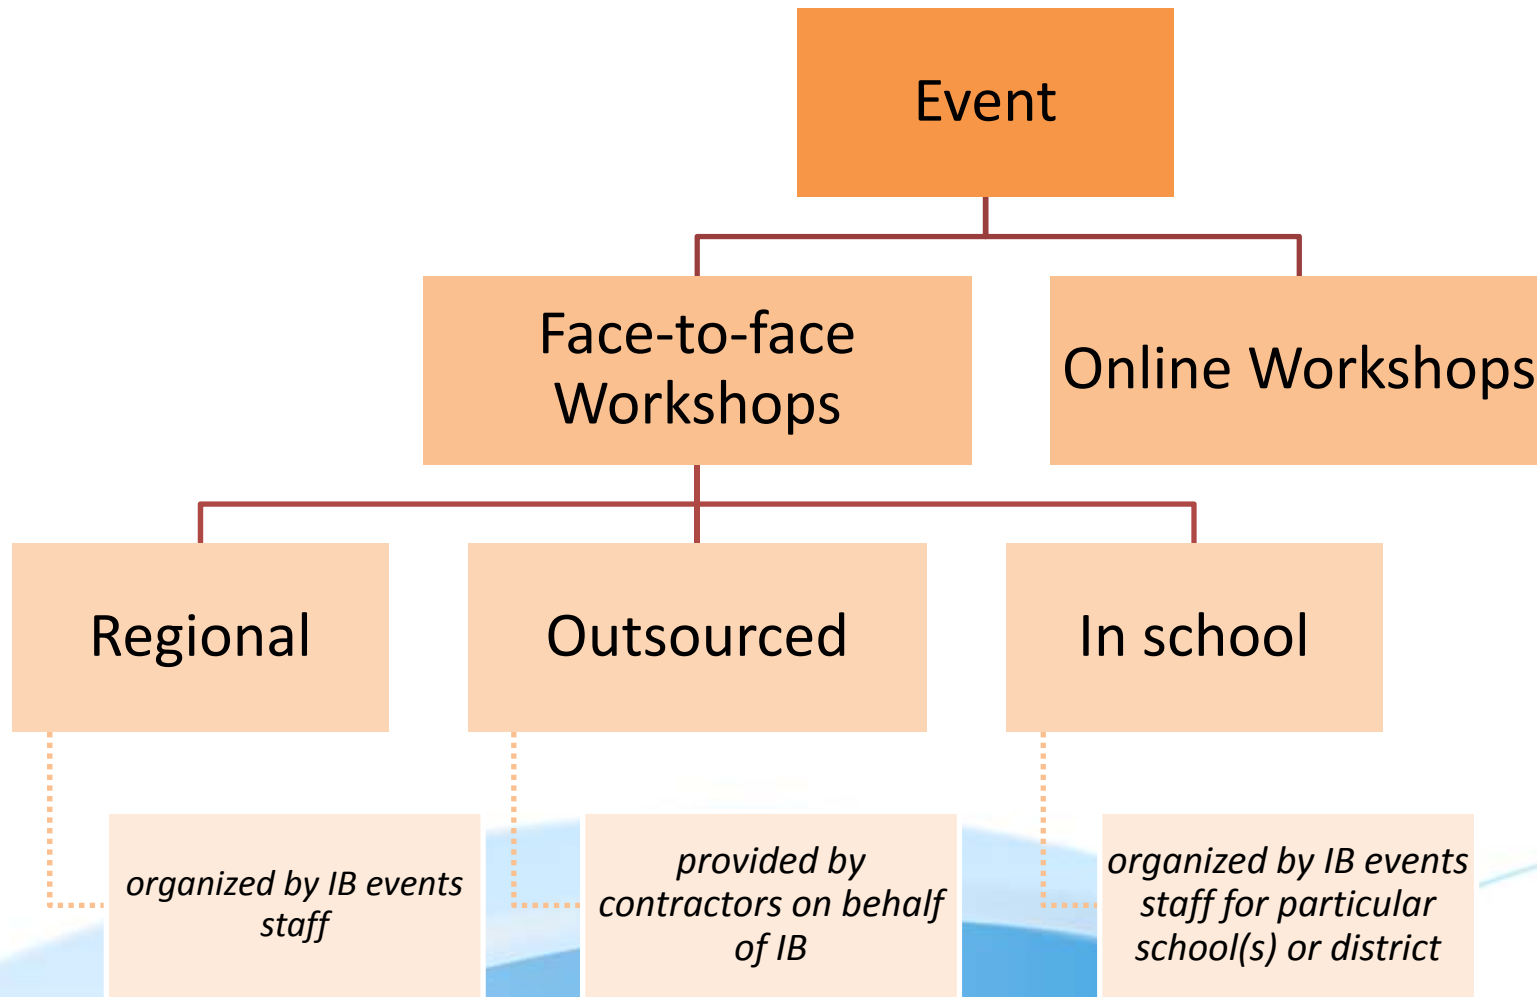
Event

Face-to-face Workshops

Online Workshops

Regional

Outsourced

In school

organized by IB events staff

provided by contractors on behalf of IB

organized by IB events staff for particular school(s) or district